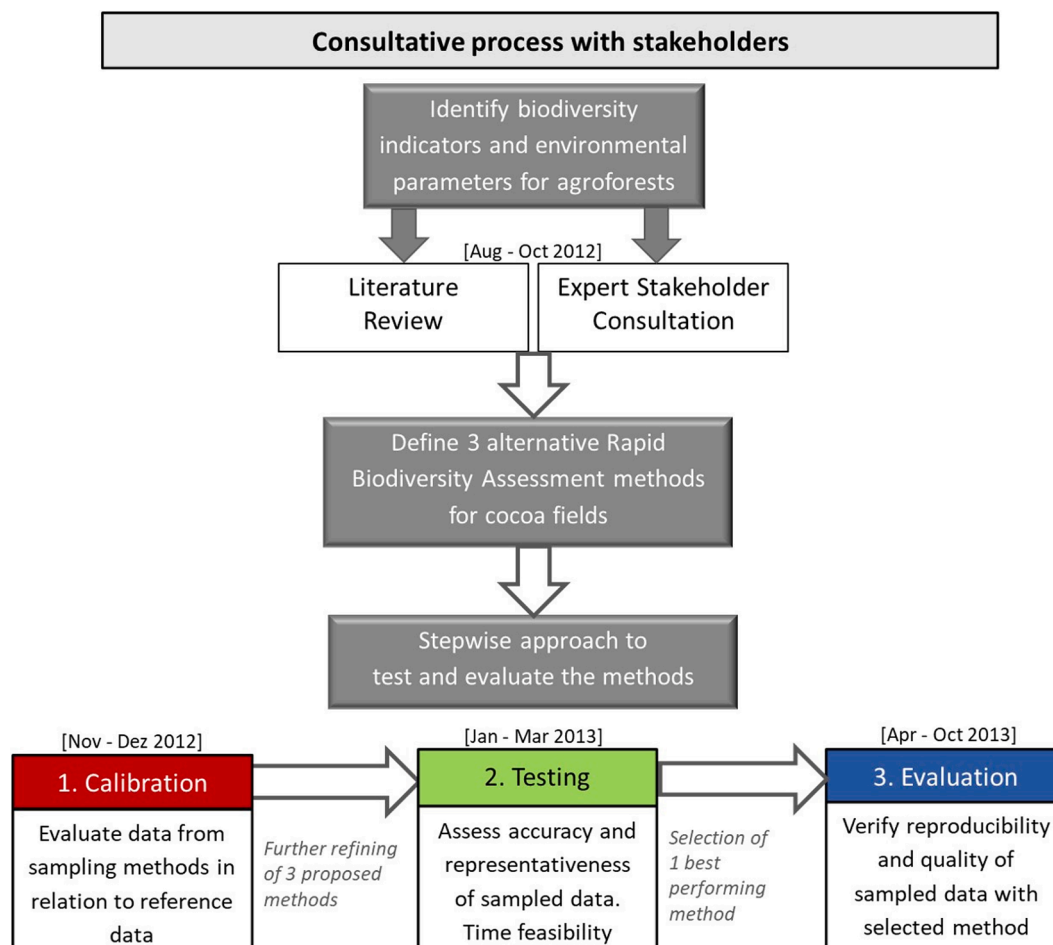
Consultative process with stakeholders

Identify biodiversity indicators and environmental parameters for agroforests

[Aug - Oct 2012]

Literature Review

Expert Stakeholder Consultation

Define 3 alternative Rapid Biodiversity Assessment methods for cocoa fields

Stepwise approach to test and evaluate the methods

[Nov - Dez 2012]

1. Calibration

Evaluate data from sampling methods in relation to reference data

Further refining of 3 proposed methods

[Jan - Mar 2013]

2. Testing

Assess accuracy and representativeness of sampled data. Time feasibility

Selection of 1 best performing method

[Apr - Oct 2013]

3. Evaluation

Verify reproducibility and quality of sampled data with selected method